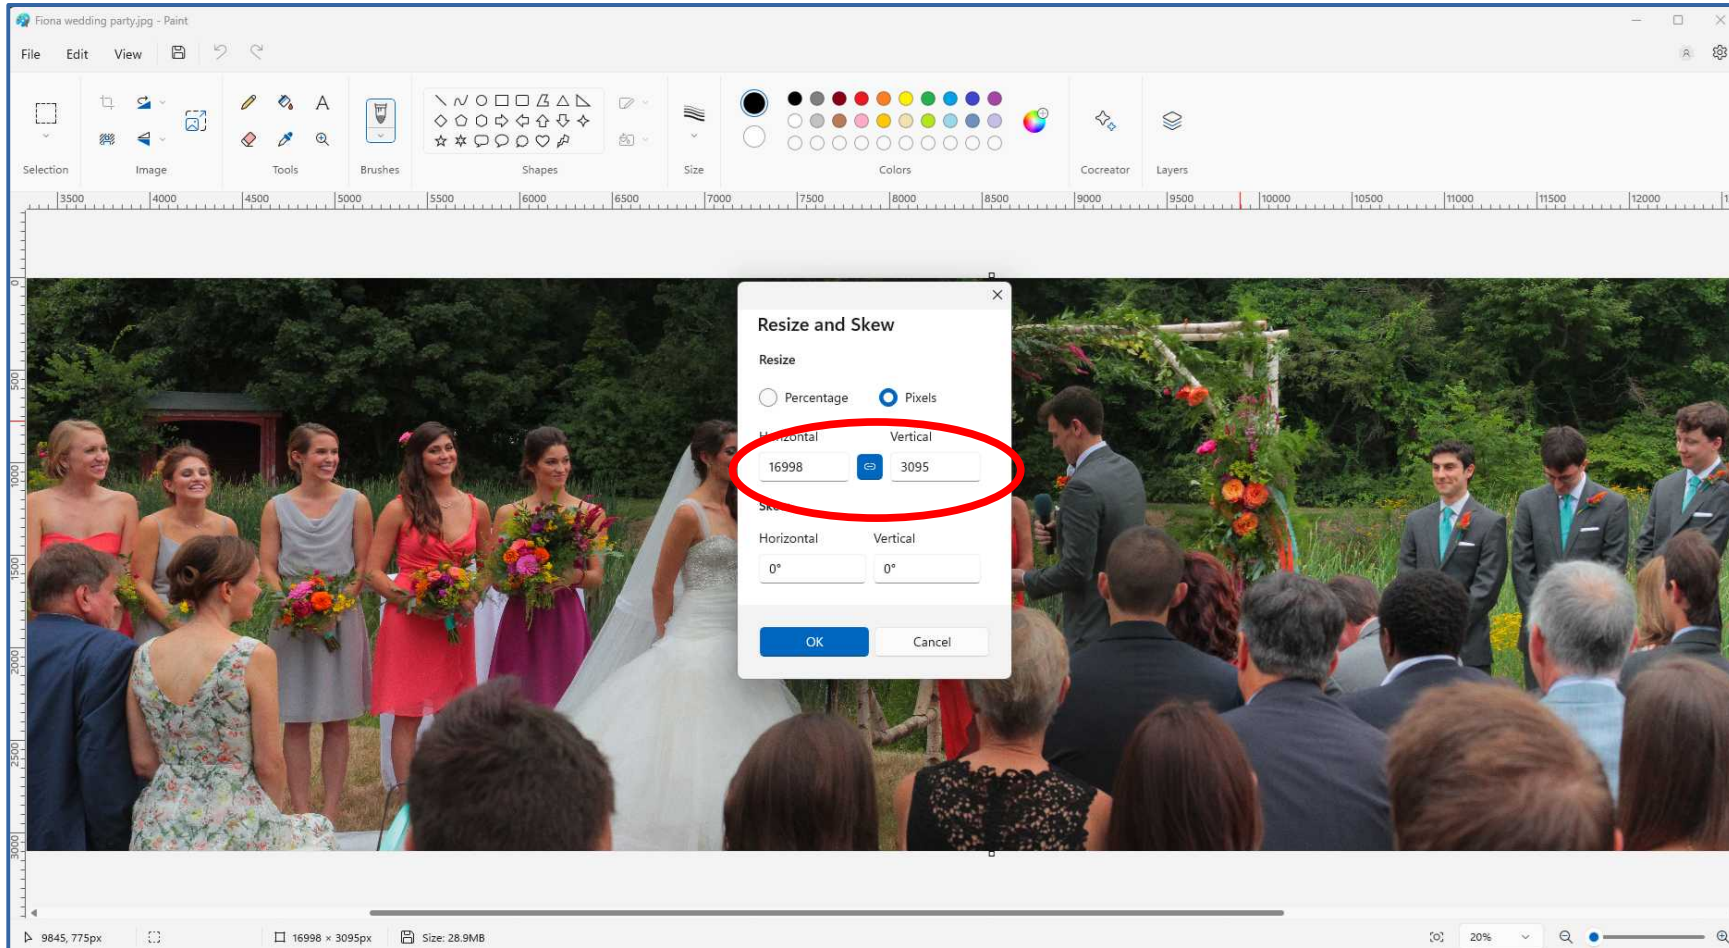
Fiona wedding party.jpg - Paint

File Edit View

Selection Image Tools Brushes Shapes Size Colors Cocreator Layers

3500 4000 4500 5000 5500 6000 6500 7000 7500 8000 8500 9000 9500 10000 10500 11000 11500 12000

0 500 1000 1500 2000 2500 3000

Resize and Skew

Resize

Percentage Pixels

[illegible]ontal Vertical

16998 3095

Sk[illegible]

Horizontal Vertical

0° 0°

OK Cancel

9845, 775px 16998 × 3095px Size: 28.9MB 20%